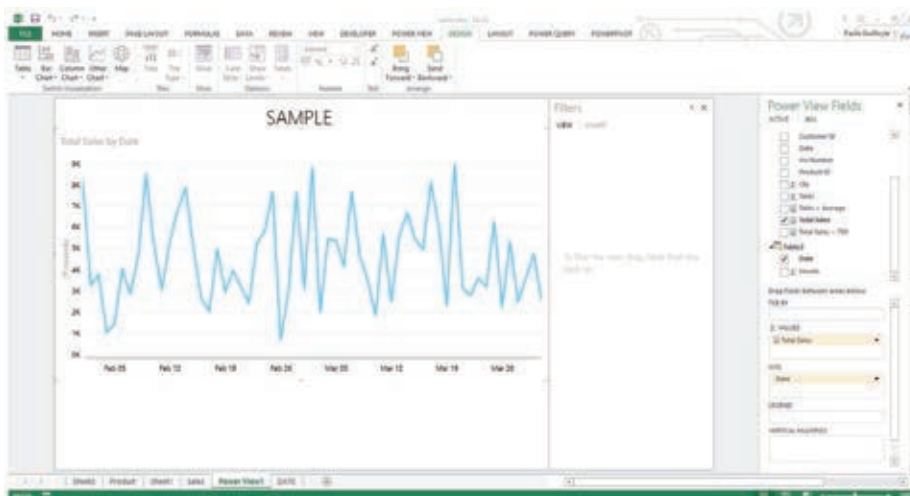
FILE HOME INSERT PAGE LAYOUT FORMULAS DATA REVIEW VIEW DEVELOPER POWER VIEW DESIGN LAYOUT POWER QUERY POWERPIVOT

Table Bar Chart Column Chart Other Chart Map

Bring Forward Send Backward

Arrange

SAMPLE

Total Sales by Date

9K
8K
7K
6K
5K
4K
3K
2K
1K
0K

Feb 05 Feb 12 Feb 19 Feb 26 Mar 05 Mar 12 Mar 19 Mar 26

Filters

VIEW

Power View Fields

ACTIVE ALL

Customer ID
Date
Inv Number
Product ID
City
Sales
Sales + Average
Total Sales
Total Sales + 700

Table2
Date
Month

Drag fields between areas below:

TILE BY

Σ VALUES
Total Sales

AXIS
Date

LEGEND

VERTICAL MULTIPLES

Sheet2 Product Sheet1 Sales Power View1 DATE